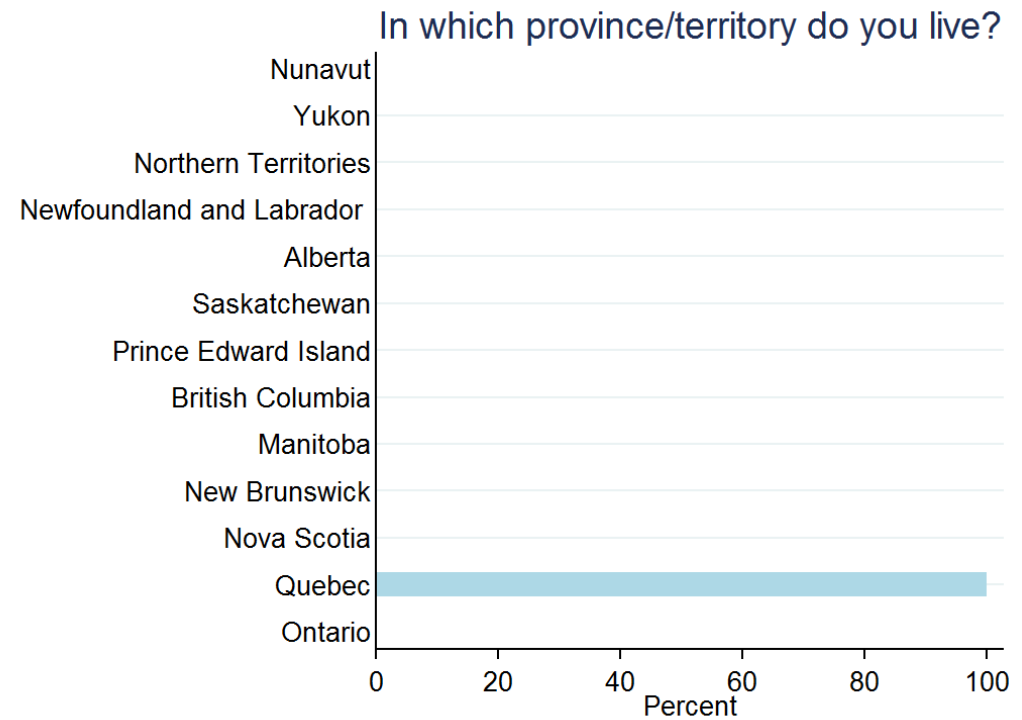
In which province/territory do you live?

Nunavut
Yukon
Northern Territories
Newfoundland and Labrador
Alberta
Saskatchewan
Prince Edward Island
British Columbia
Manitoba
New Brunswick
Nova Scotia
Quebec
Ontario

0 20 40 60 80 100
Percent